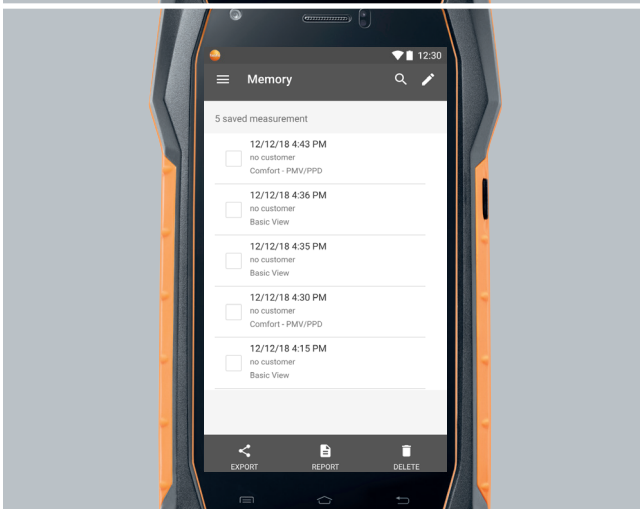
12:30

Memory

5 saved measurement

12/12/18 4:43 PM
no customer
Comfort - PMV/PPD

12/12/18 4:36 PM
no customer
Basic View

12/12/18 4:35 PM
no customer
Basic View

12/12/18 4:30 PM
no customer
Comfort - PMV/PPD

12/12/18 4:15 PM
no customer
Basic View

EXPORT
REPORT
DELETE